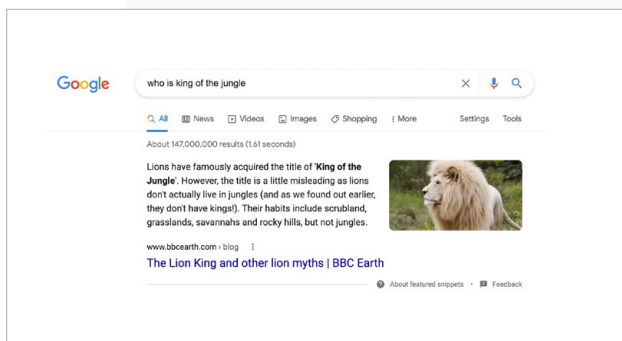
Google

who is king of the jungle

All News Videos Images Shopping More Settings Tools

About 147,000,000 results (1.61 seconds)

Lions have famously acquired the title of '**King of the Jungle**'. However, the title is a little misleading as lions don't actually live in jungles (and as we found out earlier, they don't have kings!). Their habits include scrubland, grasslands, savannahs and rocky hills, but not jungles.

www.bbcearth.com › blog

The Lion King and other lion myths | BBC Earth

About featured snippets · Feedback